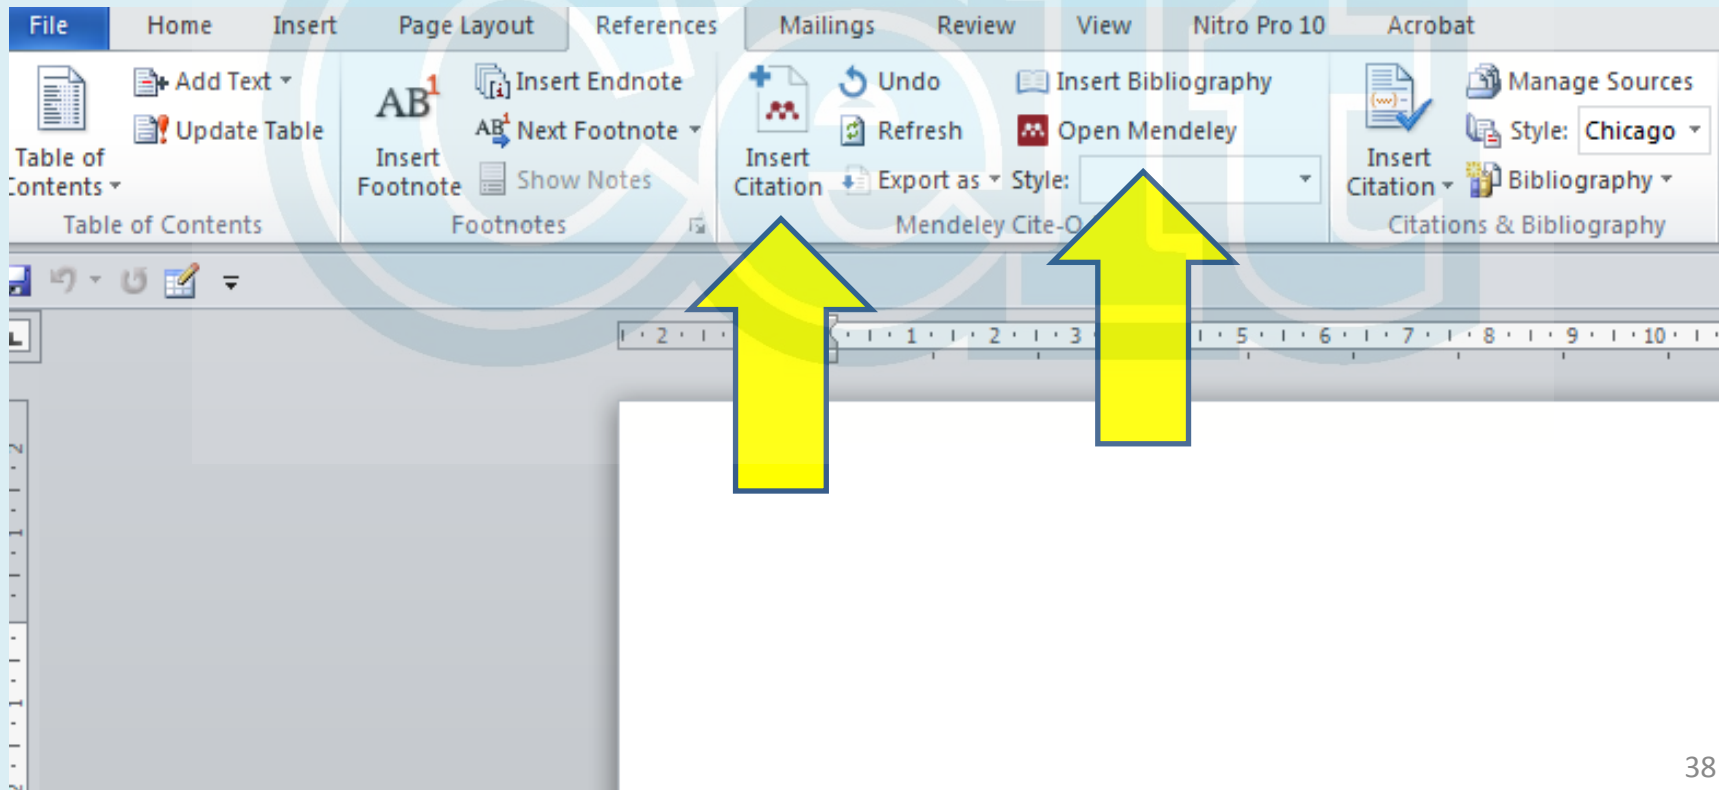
File Home Insert Page Layout References Mailings Review View Nitro Pro 10 Acrobat

Table of Contents
Add Text
Update Table
Table of Contents

Insert Footnote
Insert Endnote
Next Footnote
Show Notes
Footnotes

Insert Citation
Undo
Refresh
Export as
Insert Bibliography
Open Mendeley
Style:
Mendeley Cite-O

Insert Citation
Manage Sources
Style: Chicago
Bibliography
Citations & Bibliography

2 1 2 3 5 6 7 8 9 10

38